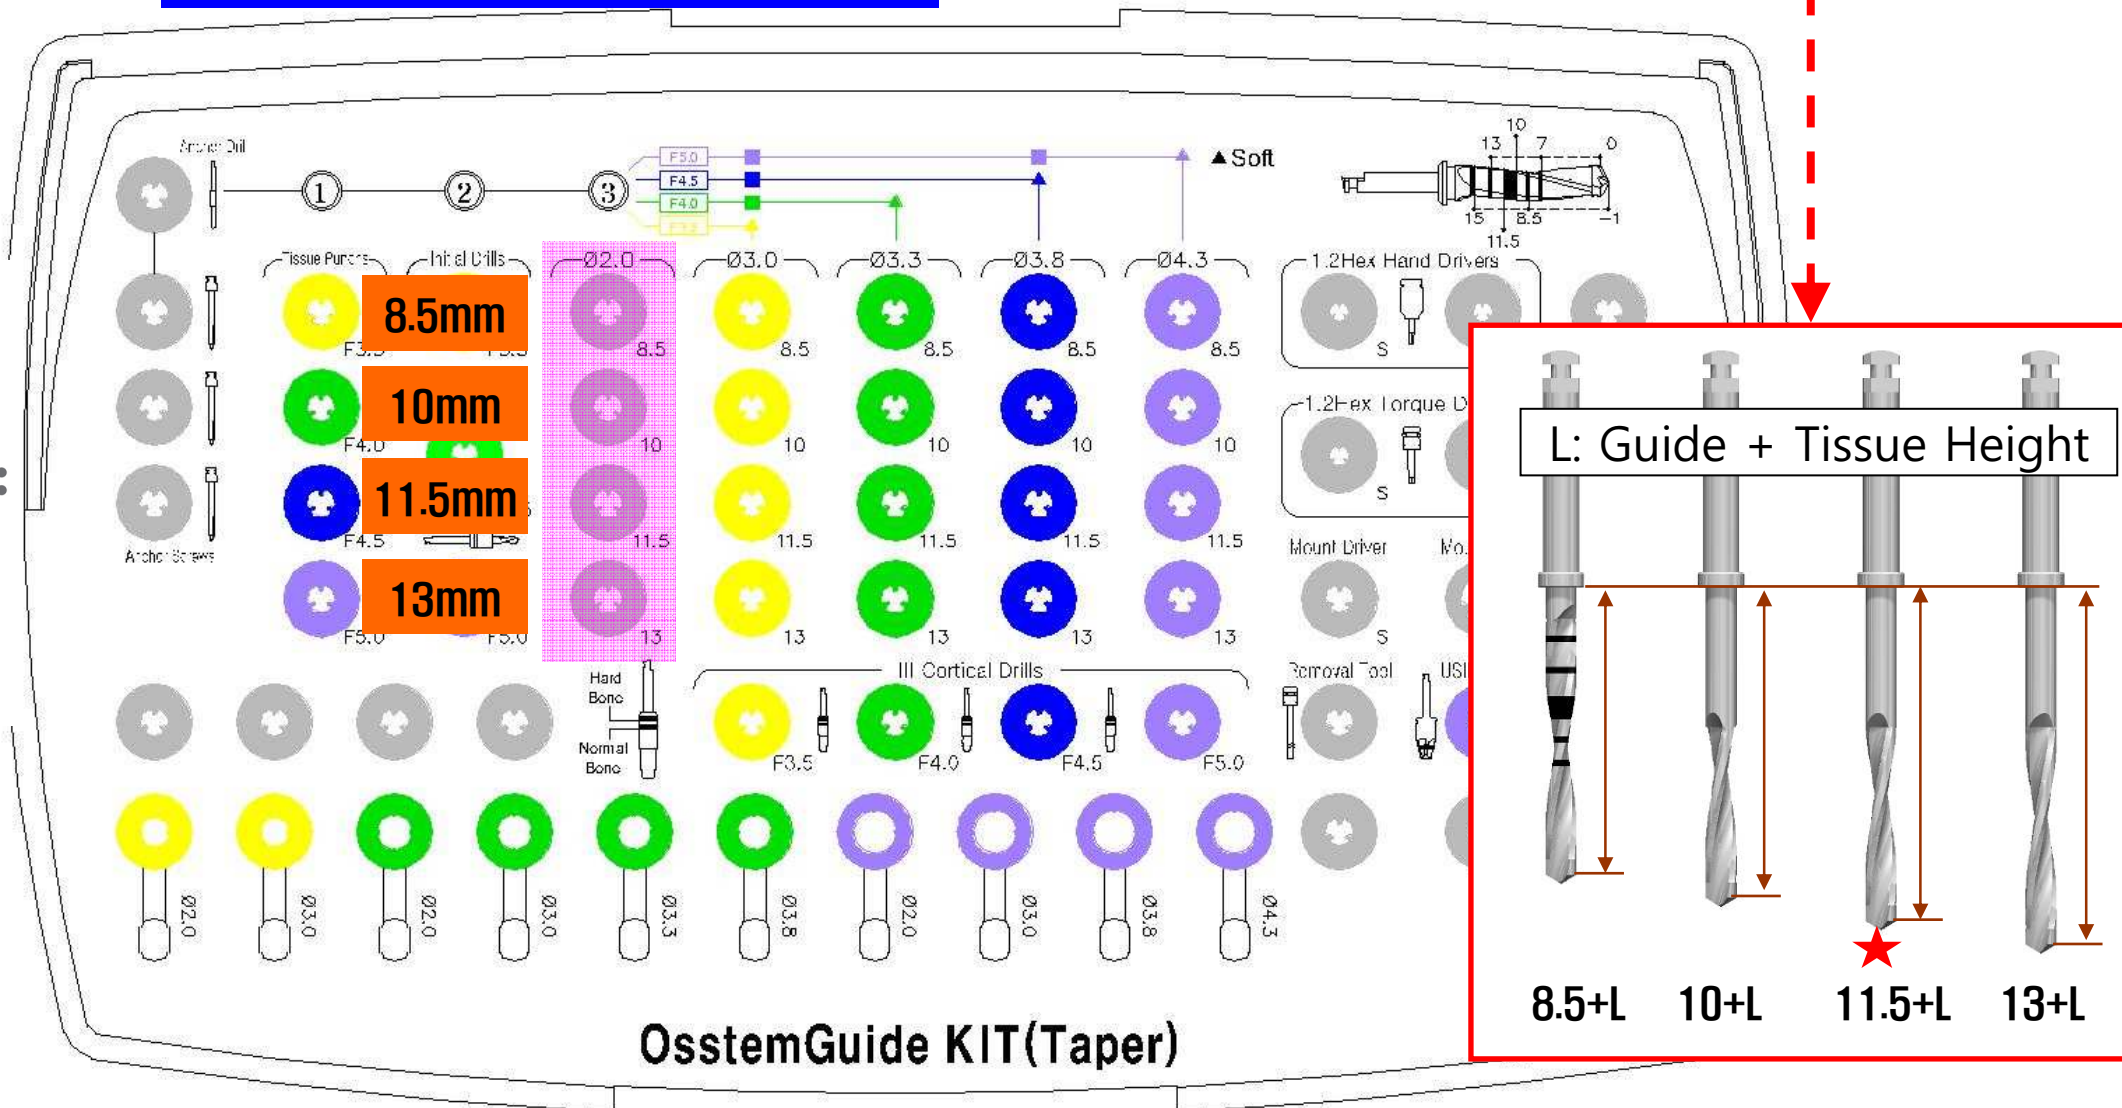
Anchor Drill
①
②
③
F5.0
F4.5
F4.0
F3.5
▲Soft
10
13
7
0
15
8.5
–1
11.5

Tissue Punches
Initial Drills
Ø2.0
Ø3.0
Ø3.3
Ø3.8
Ø4.3
1.2Hex Hand Drivers

8.5mm
10mm
11.5mm
13mm

F3.5
F4.0
F4.5
F5.0
F5.0

8.5
10
11.5
13
8.5
10
11.5
13
8.5
10
11.5
13
8.5
10
11.5
13
8.5
10
11.5
13

Anchor Screws
S
1.2Hex Torque D
S
Mount Driver
Mo
S
Removal Tool
USI

Hard Bone
Normal Bone
III Cortical Drills
F3.5
F4.0
F4.5
F5.0

Ø2.0
Ø3.0
Ø2.0
Ø3.0
Ø3.3
Ø3.8
Ø2.0
Ø3.0
Ø3.8
Ø4.3

L: Guide + Tissue Height
8.5+L
10+L
11.5+L
13+L

OsstemGuide KIT(Taper)